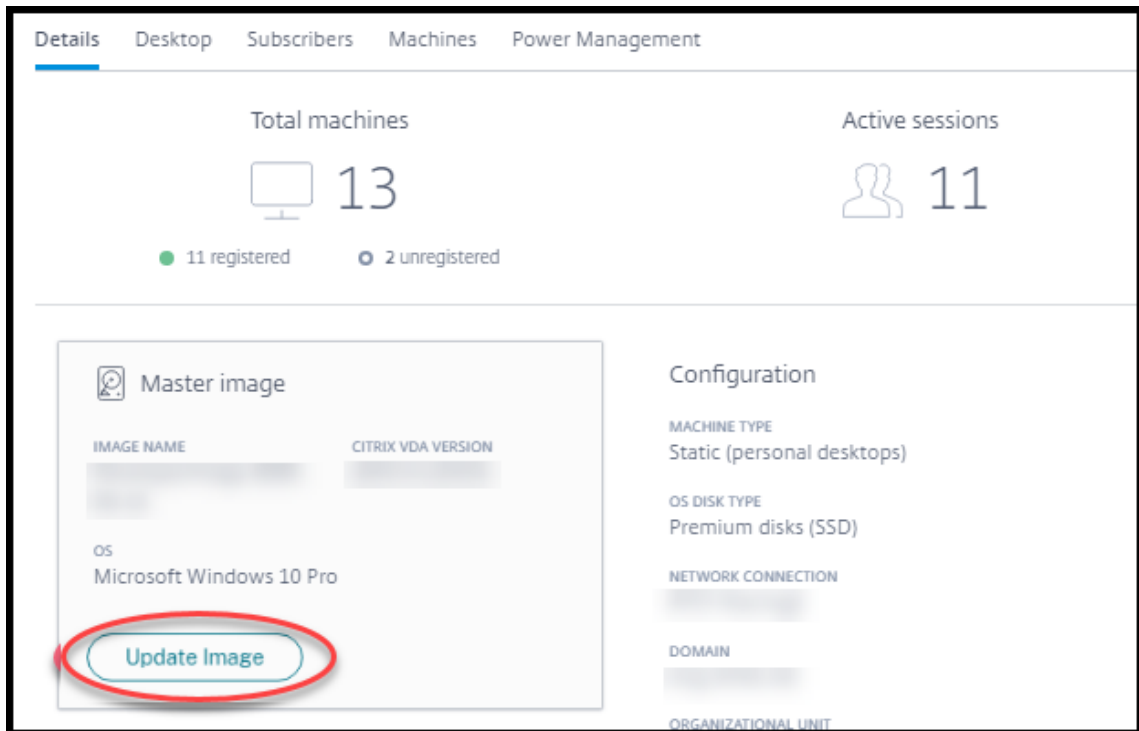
Details Desktop Subscribers Machines Power Management

Total machines
13
11 registered
2 unregistered

Active sessions
11

Master image

IMAGE NAME
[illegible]

CITRIX VDA VERSION
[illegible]

OS
Microsoft Windows 10 Pro

Update Image

Configuration

MACHINE TYPE
Static (personal desktops)

OS DISK TYPE
Premium disks (SSD)

NETWORK CONNECTION
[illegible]

DOMAIN
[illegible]

ORGANIZATIONAL UNIT